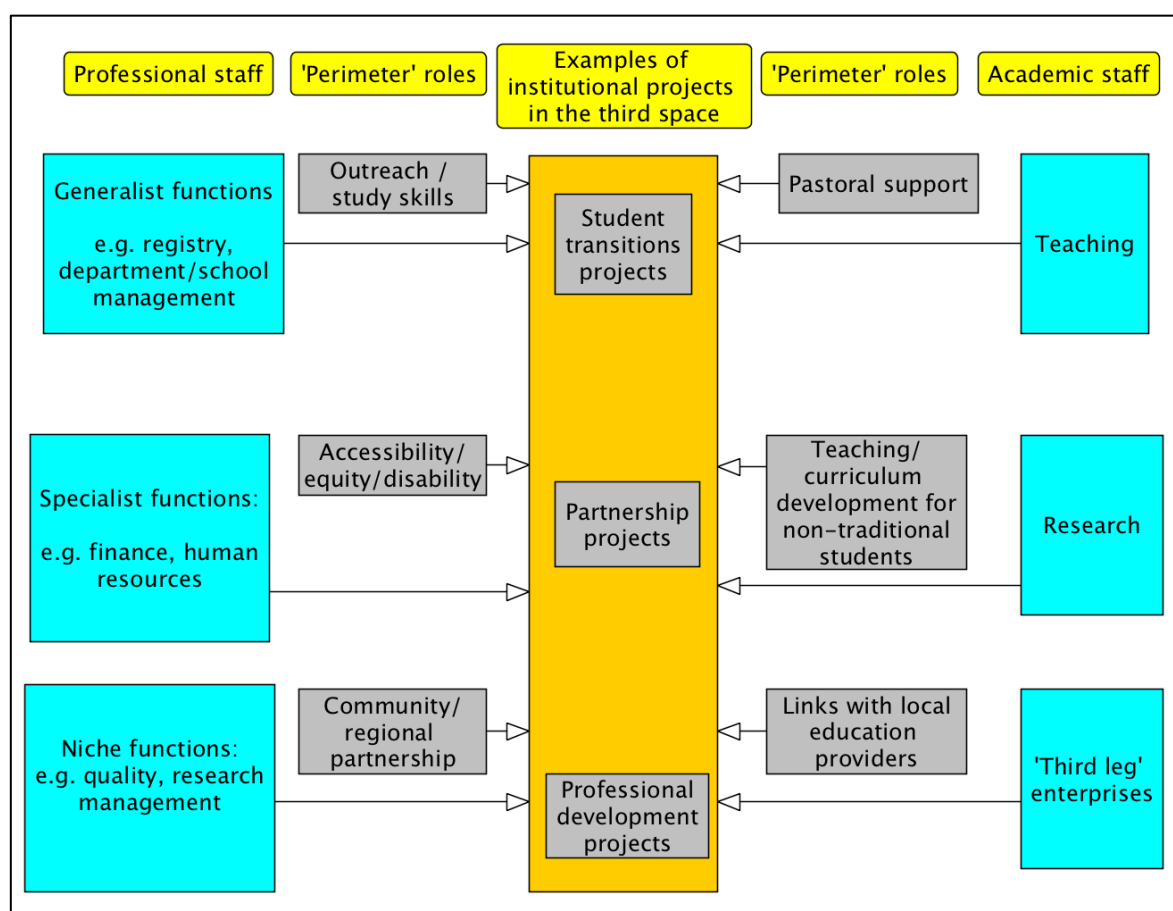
Professional staff

'Perimeter' roles

Examples of institutional projects in the third space

'Perimeter' roles

Academic staff

Generalist functions

e.g. registry, department/school management

Outreach / study skills

Student transitions projects

Pastoral support

Teaching

Specialist functions:

e.g. finance, human resources

Accessibility/ equity/disability

Partnership projects

Teaching/ curriculum development for non-traditional students

Research

Niche functions: e.g. quality, research management

Community/ regional partnership

Professional development projects

Links with local education providers

'Third leg' enterprises